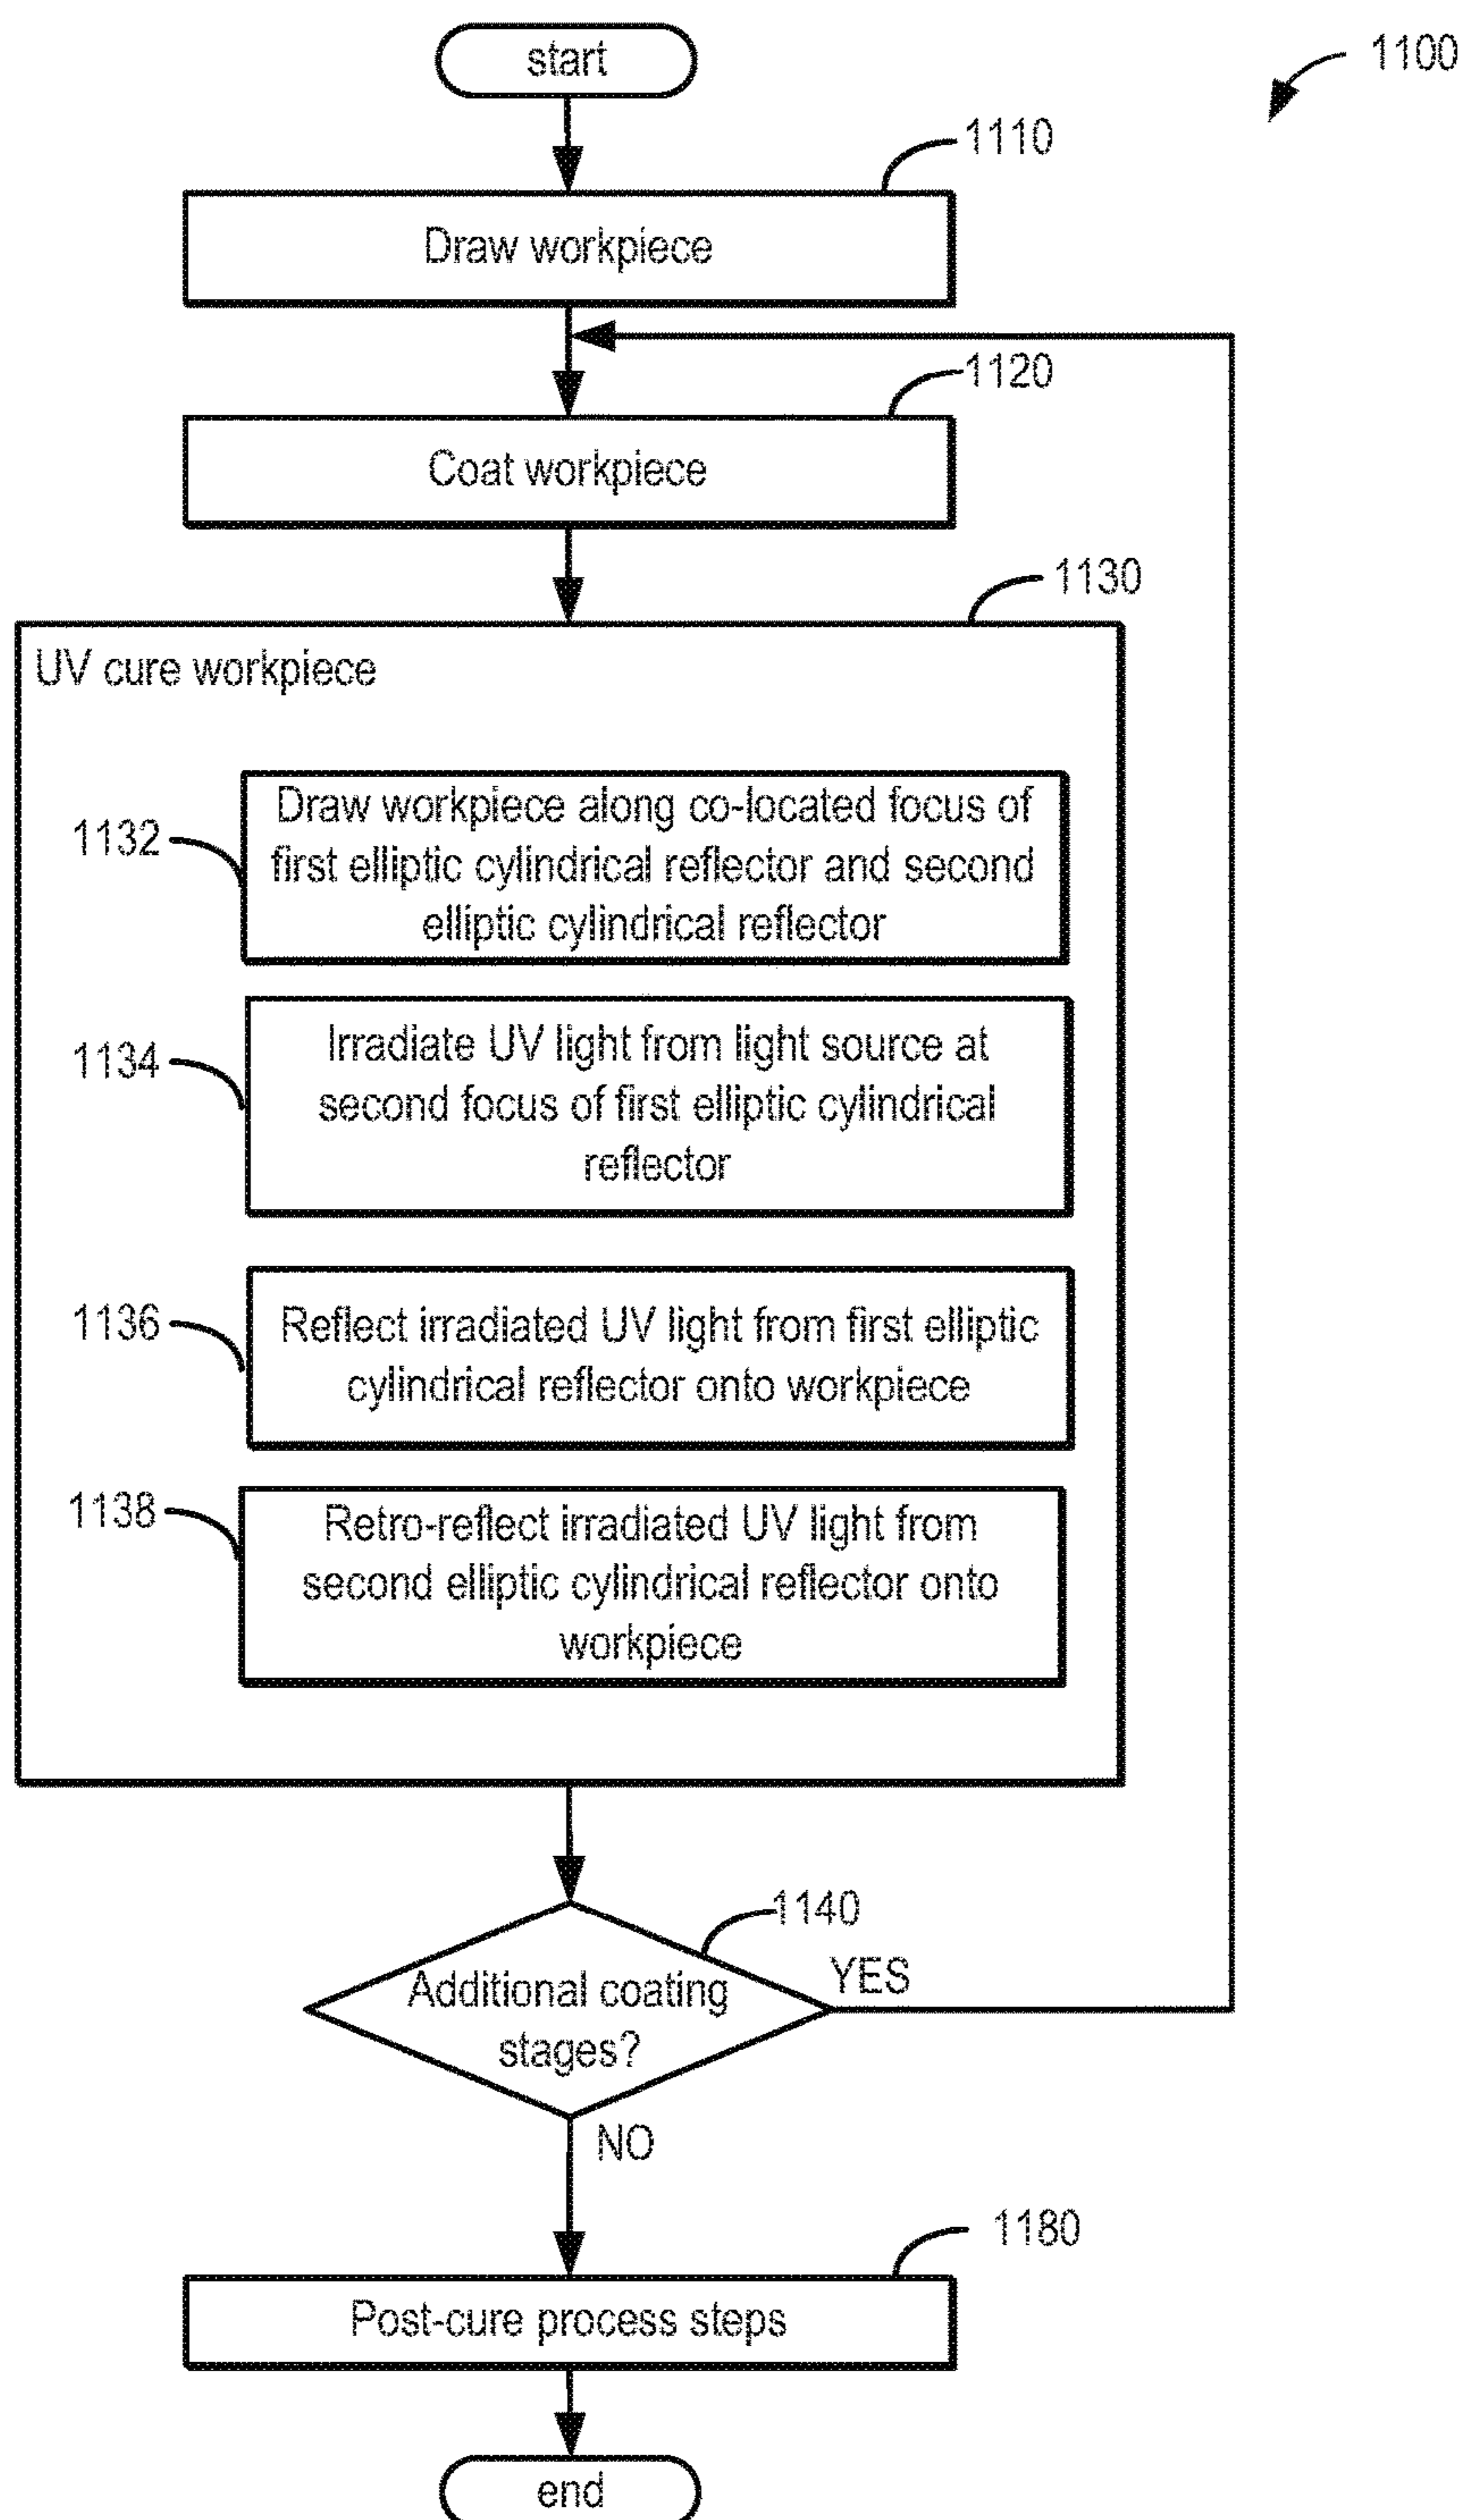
1100

start

1110

Draw workpiece

1120

Coat workpiece

1130

UV cure workpiece

1132

Draw workpiece along co-located focus of first elliptic cylindrical reflector and second elliptic cylindrical reflector

1134

Irradiate UV light from light source at second focus of first elliptic cylindrical reflector

1136

Reflect irradiated UV light from first elliptic cylindrical reflector onto workpiece

1138

Retro-reflect irradiated UV light from second elliptic cylindrical reflector onto workpiece

1140

Additional coating stages?

YES

NO

1180

Post-cure process steps

end